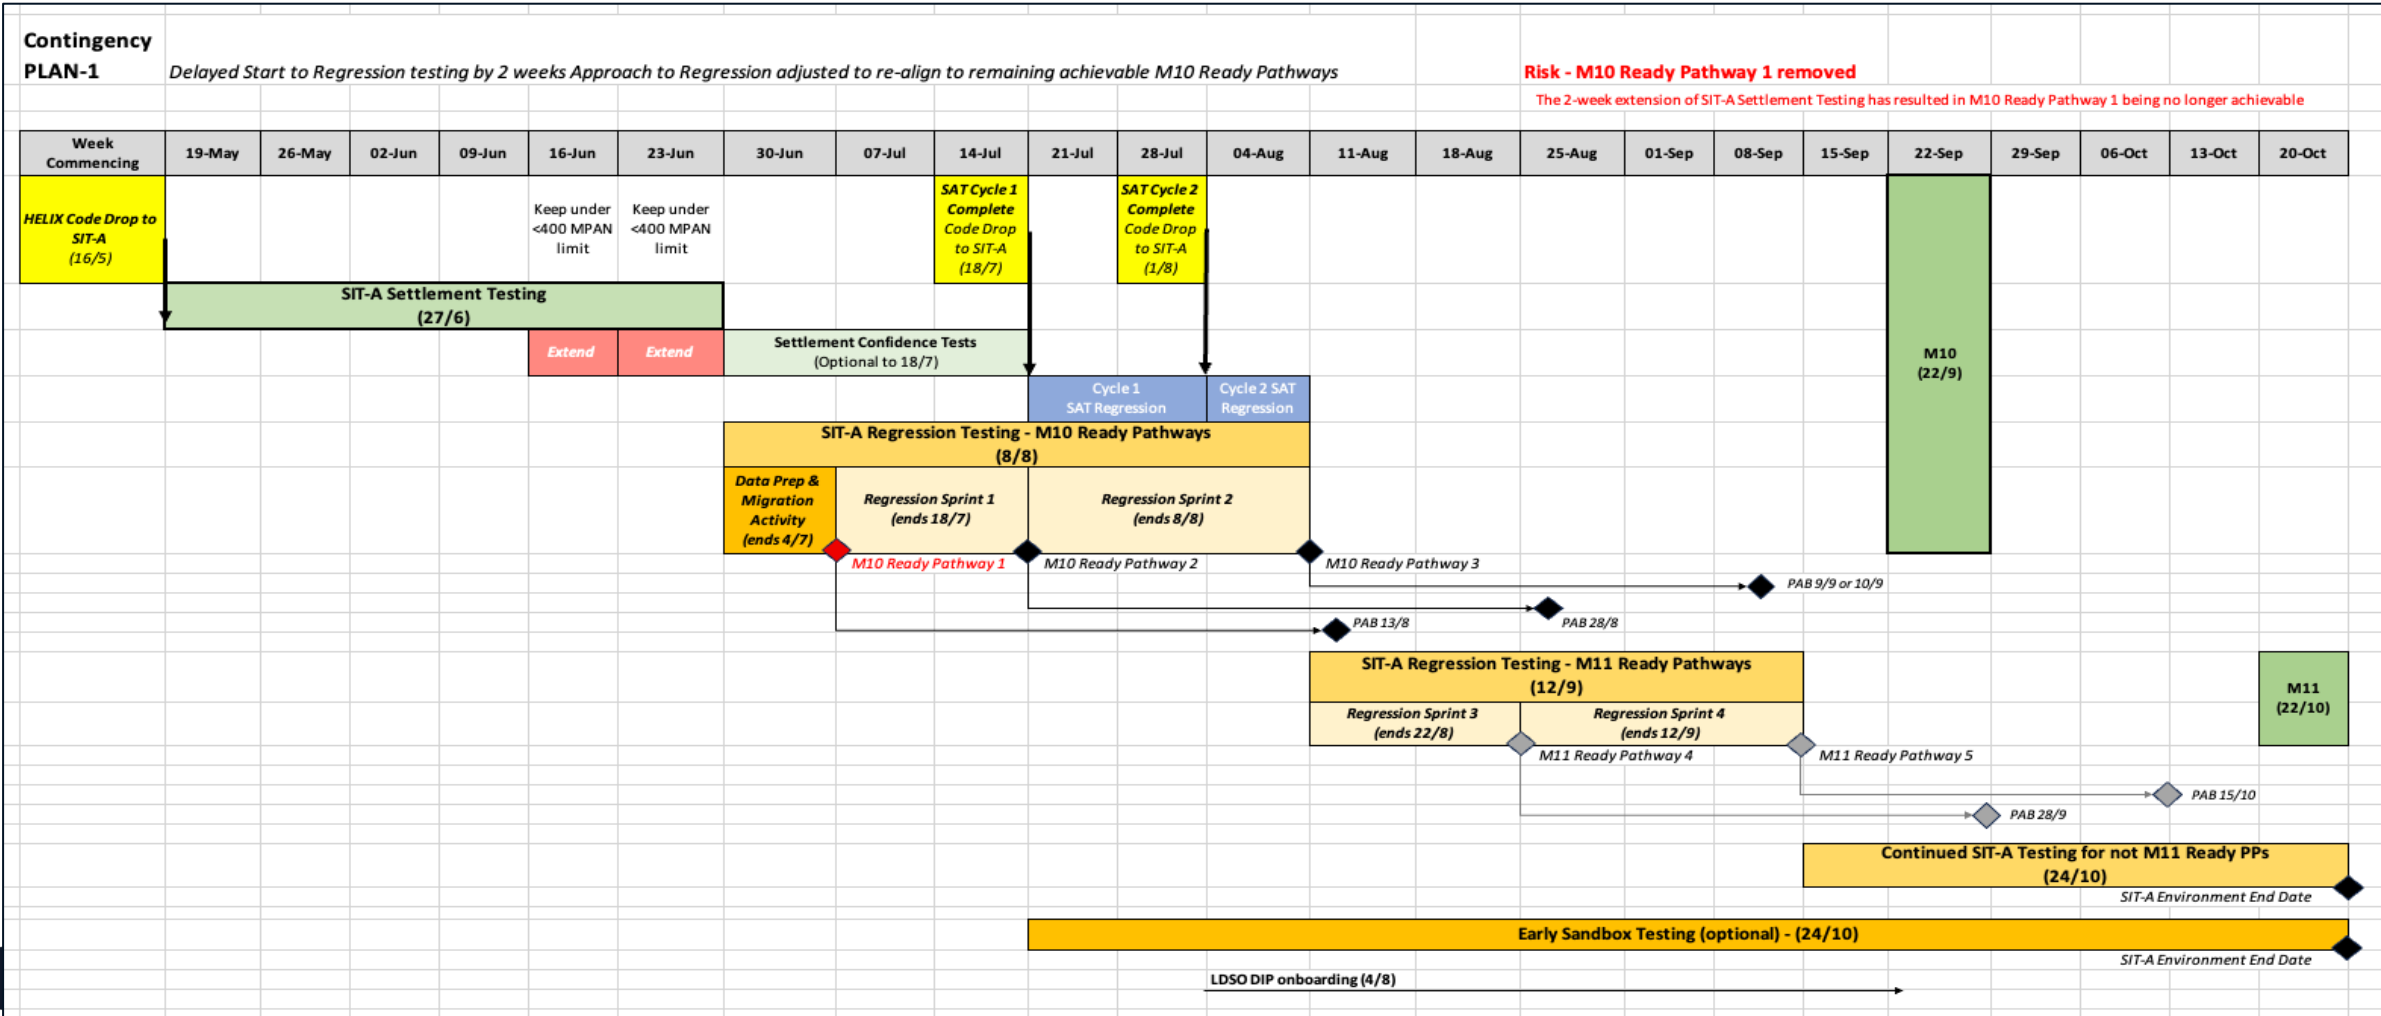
Contingency PLAN-1

Delayed Start to Regression testing by 2 weeks Approach to Regression adjusted to re-align to remaining achievable M10 Ready Pathways

Risk - M10 Ready Pathway 1 removed

The 2-week extension of SIT-A Settlement Testing has resulted in M10 Ready Pathway 1 being no longer achievable

| Week Commencing | 19-May | 26-May | 02-Jun | 09-Jun | 16-Jun | 23-Jun | 30-Jun | 07-Jul | 14-Jul | 21-Jul | 28-Jul | 04-Aug | 11-Aug | 18-Aug | 25-Aug | 01-Sep | 08-Sep | 15-Sep | 22-Sep | 29-Sep | 06-Oct | 13-Oct | 20-Oct |
|---|---|---|---|---|---|---|---|---|---|---|---|---|---|---|---|---|---|---|---|---|---|---|---|

HELIX Code Drop to SIT-A (16/5)

Keep under <400 MPAN limit

Keep under <400 MPAN limit

SAT Cycle 1 Complete Code Drop to SIT-A (18/7)

SAT Cycle 2 Complete Code Drop to SIT-A (1/8)

M10 (22/9)

SIT-A Settlement Testing (27/6)

Extend

Extend

Settlement Confidence Tests (Optional to 18/7)

Cycle 1 SAT Regression

Cycle 2 SAT Regression

SIT-A Regression Testing - M10 Ready Pathways (8/8)

Data Prep & Migration Activity (ends 4/7)

Regression Sprint 1 (ends 18/7)

Regression Sprint 2 (ends 8/8)

M10 Ready Pathway 1

M10 Ready Pathway 2

M10 Ready Pathway 3

PAB 9/9 or 10/9

PAB 28/8

PAB 13/8

SIT-A Regression Testing - M11 Ready Pathways (12/9)

M11 (22/10)

Regression Sprint 3 (ends 22/8)

Regression Sprint 4 (ends 12/9)

M11 Ready Pathway 4

M11 Ready Pathway 5

PAB 15/10

PAB 28/9

Continued SIT-A Testing for not M11 Ready PPs (24/10)

SIT-A Environment End Date

Early Sandbox Testing (optional) - (24/10)

SIT-A Environment End Date

LDSO DIP onboarding (4/8)